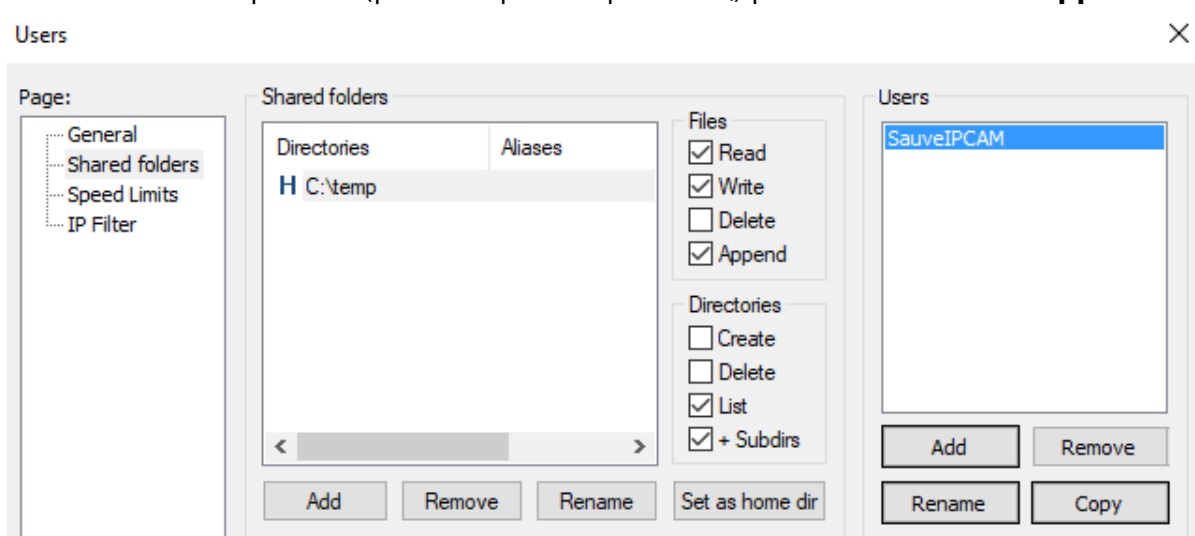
Users

×

Page:

General
Shared folders
Speed Limits
IP Filter

Shared folders

| Directories | Aliases |
|---|---|
| H C:\temp | |

<
>

Add
Remove
Rename

Files
☑ Read
☑ Write
☐ Delete
☑ Append

Directories
☐ Create
☐ Delete
☑ List
☑ + Subdirs

Set as home dir

Users

SauveIPCAM

Add
Remove
Rename
Copy